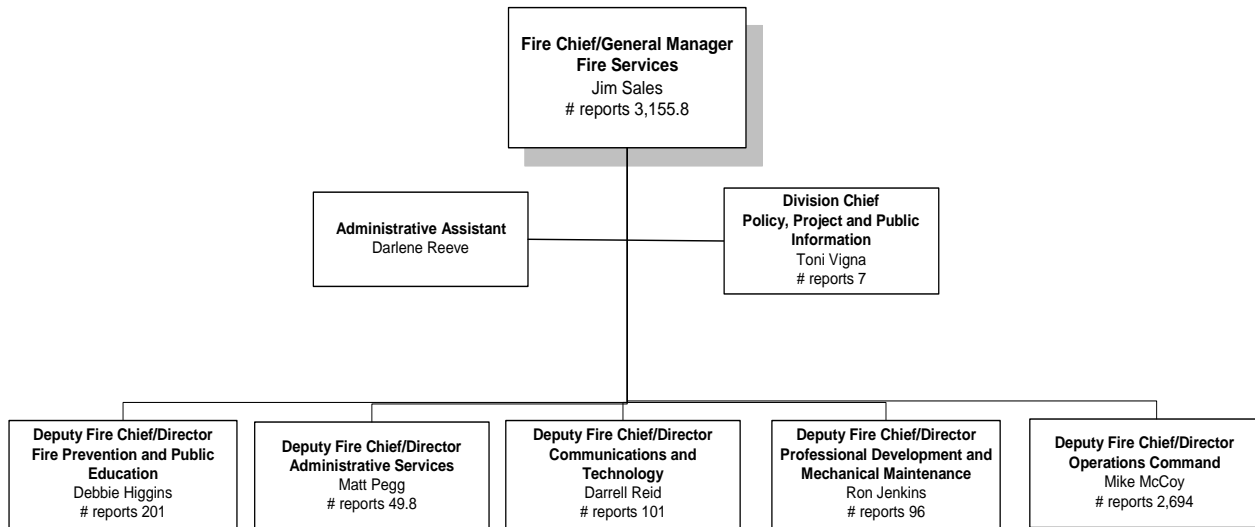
Fire Chief/General Manager
Fire Services
Jim Sales
# reports 3,155.8

Administrative Assistant
Darlene Reeve

Division Chief
Policy, Project and Public Information
Toni Vigna
# reports 7

Deputy Fire Chief/Director
Fire Prevention and Public Education
Debbie Higgins
# reports 201

Deputy Fire Chief/Director
Administrative Services
Matt Pegg
# reports 49.8

Deputy Fire Chief/Director
Communications and Technology
Darrell Reid
# reports 101

Deputy Fire Chief/Director
Professional Development and Mechanical Maintenance
Ron Jenkins
# reports 96

Deputy Fire Chief/Director
Operations Command
Mike McCoy
# reports 2,694